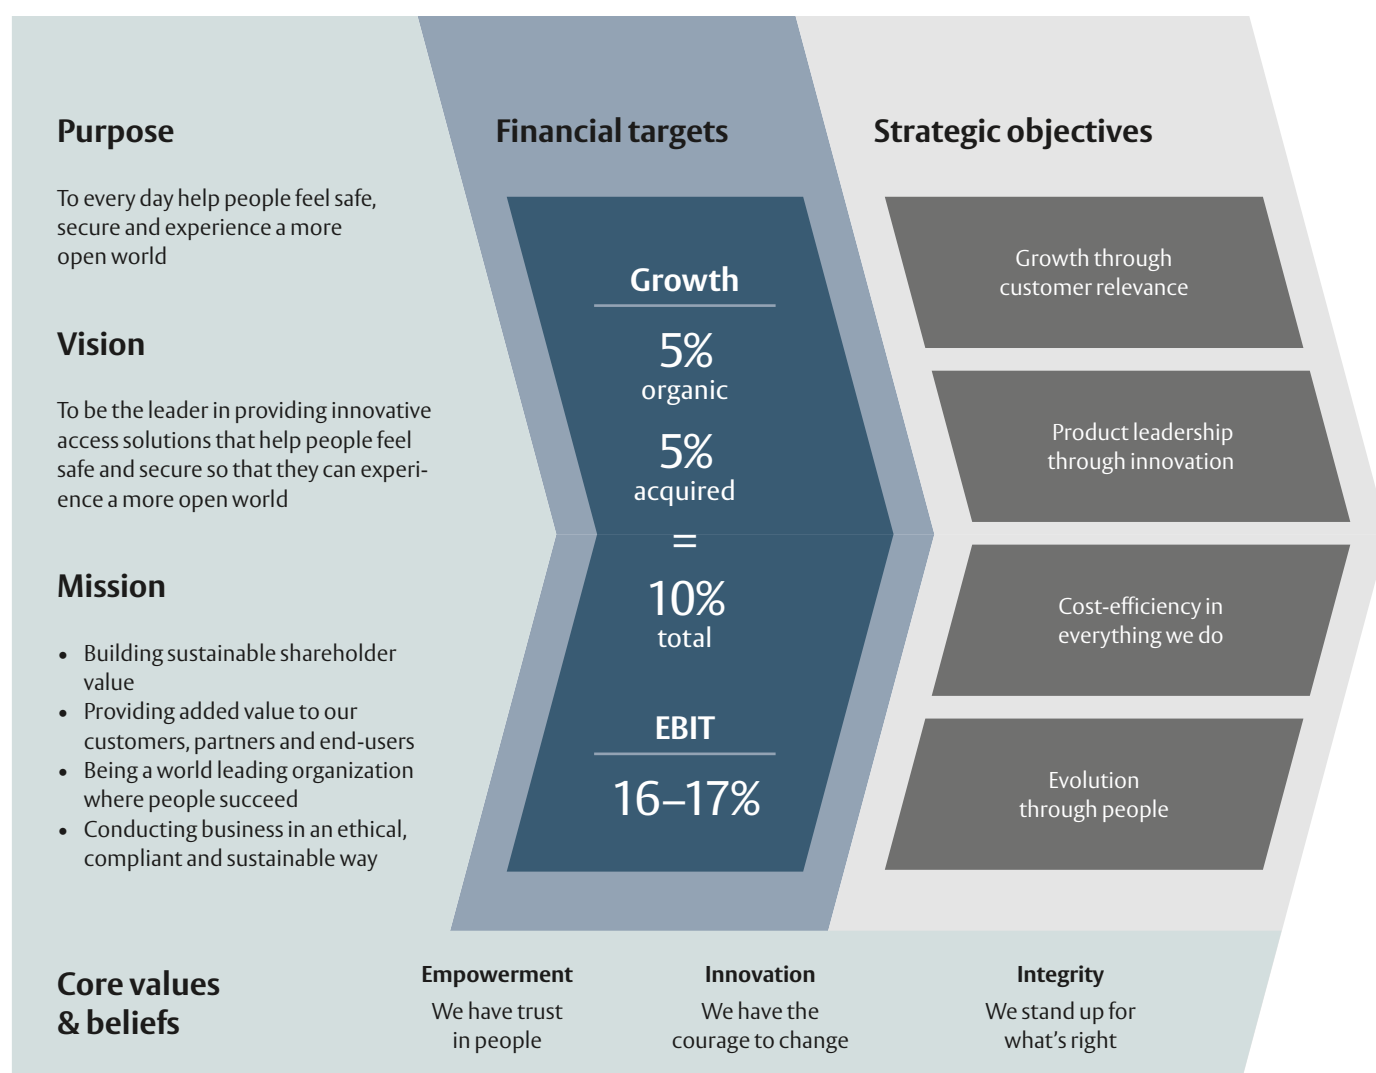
Purpose

To every day help people feel safe, secure and experience a more open world

Vision

To be the leader in providing innovative access solutions that help people feel safe and secure so that they can experience a more open world

Mission

- Building sustainable shareholder value
- Providing added value to our customers, partners and end-users
- Being a world leading organization where people succeed
- Conducting business in an ethical, compliant and sustainable way

Financial targets

Growth

5%
organic

5%
acquired

=

10%
total

EBIT

16–17%

Strategic objectives

Growth through customer relevance

Product leadership through innovation

Cost-efficiency in everything we do

Evolution through people

Core values & beliefs

Empowerment
We have trust in people

Innovation
We have the courage to change

Integrity
We stand up for what's right